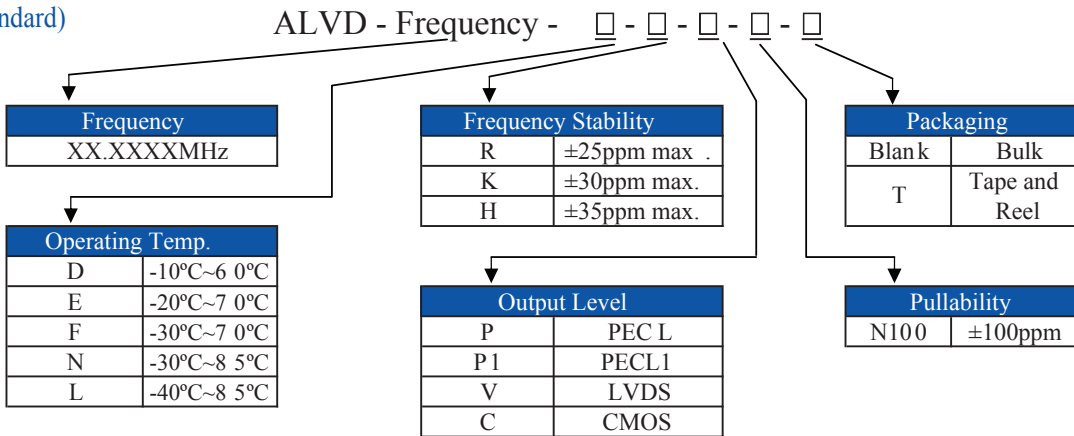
ndard)

ALVD - Frequency - □ - □ - □ - □ - □

| Frequency |
|---|
| XX.XXXXMHz |

| Operating Temp. | |
|---|---|
| D | -10ºC~6 0ºC |
| E | -20ºC~7 0ºC |
| F | -30ºC~7 0ºC |
| N | -30ºC~8 5ºC |
| L | -40ºC~8 5ºC |

| Frequency Stability | |
|---|---|
| R | ±25ppm max . |
| K | ±30ppm max. |
| H | ±35ppm max. |

| Output Level | |
|---|---|
| P | PEC L |
| P1 | PECL1 |
| V | LVDS |
| C | CMOS |

| Packaging | |
|---|---|
| Blan k | Bulk |
| T | Tape and Reel |

| Pullability | |
|---|---|
| N10 0 | ±100ppm |